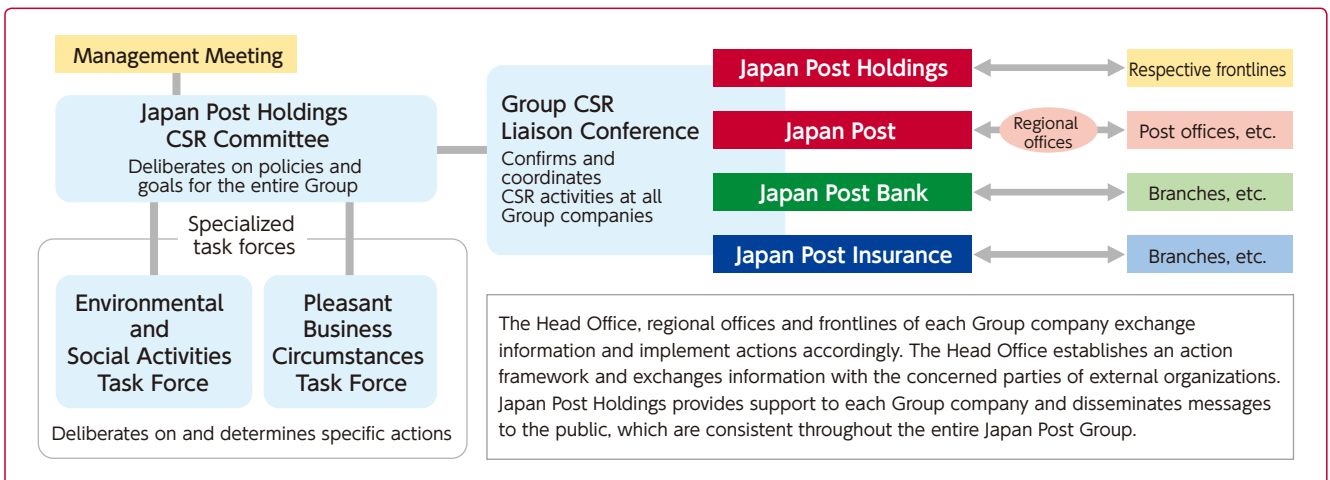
Management Meeting

Japan Post Holdings CSR Committee
Deliberates on policies and goals for the entire Group

Specialized task forces

Environmental and Social Activities Task Force

Pleasant Business Circumstances Task Force

Deliberates on and determines specific actions

Group CSR Liaison Conference
Confirms and coordinates CSR activities at all Group companies

Japan Post Holdings
Respective frontlines

Japan Post
Regional offices
Post offices, etc.

Japan Post Bank
Branches, etc.

Japan Post Insurance
Branches, etc.

The Head Office, regional offices and frontlines of each Group company exchange information and implement actions accordingly. The Head Office establishes an action framework and exchanges information with the concerned parties of external organizations. Japan Post Holdings provides support to each Group company and disseminates messages to the public, which are consistent throughout the entire Japan Post Group.